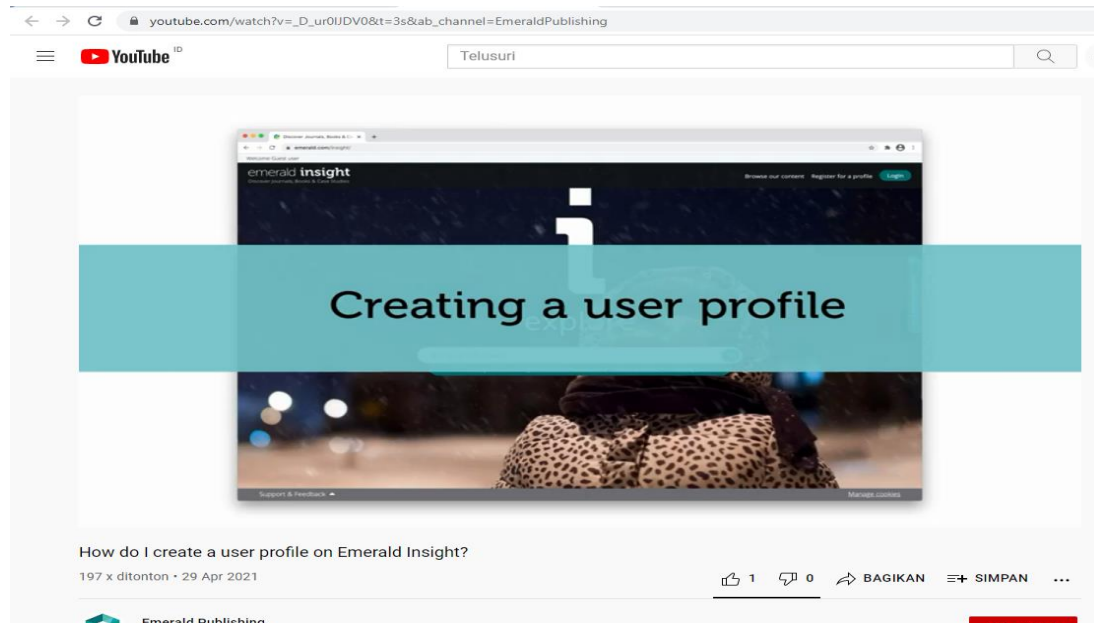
youtube.com/watch?v=_D_ur0lJDV0&t=3s&ab_channel=EmeraldPublishing

YouTube ID

Telusuri

Discover Journals, Books & Ca

emerald.com/insight/

Welcome Guest user

emerald insight
Discover Journals, Books & Case Studies

Browse our content Register for a profile Login

Creating a user profile

explore

Support & Feedback

Manage cookies

How do I create a user profile on Emerald Insight?

197 x ditonton • 29 Apr 2021

1 0 BAGIKAN SIMPAN ...

Emerald Publishing